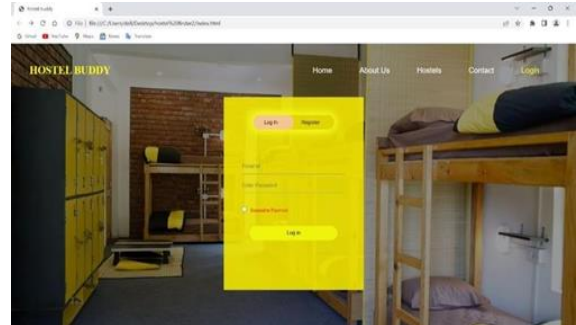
Hostel buddy

File | file:///C:/Users/dell/Desktop/hostel%20finder2/index.html

Gmail YouTube Maps News Translate

HOSTEL BUDDY

Home About Us Hostels Contact Login

Log In Register

Email

Enter Password

Remember Pass

Log In